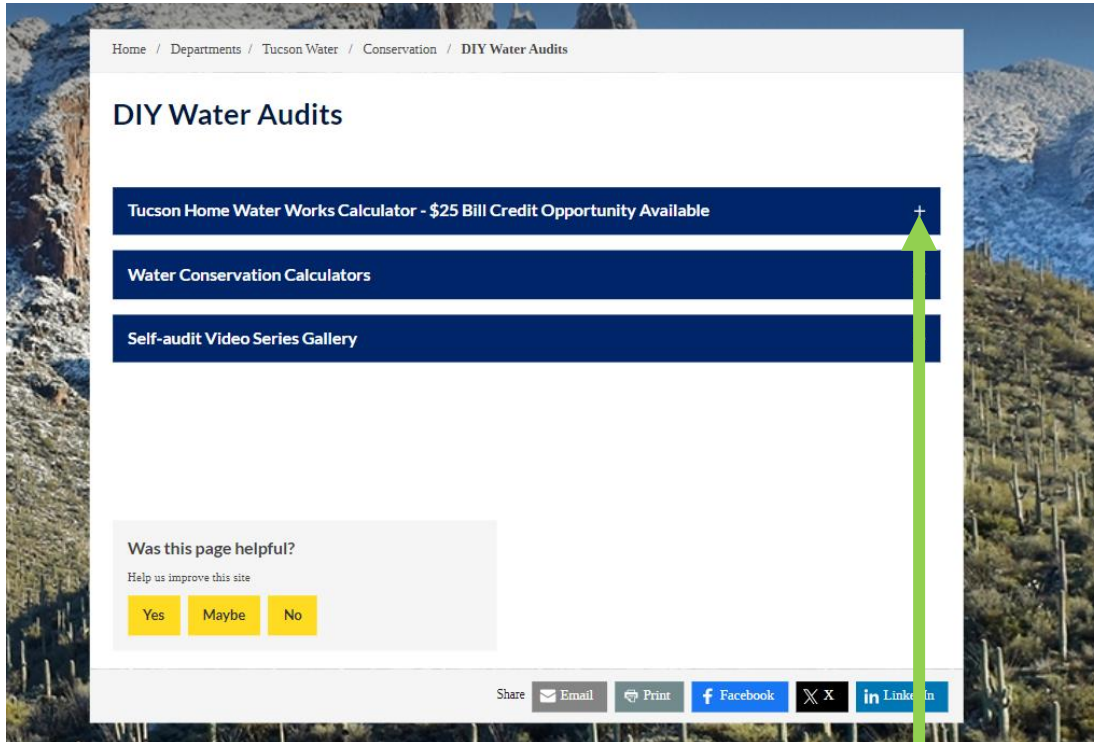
Home / Departments / Tucson Water / Conservation / DIY Water Audits

DIY Water Audits

Tucson Home Water Works Calculator - $25 Bill Credit Opportunity Available +

Water Conservation Calculators

Self-audit Video Series Gallery

Was this page helpful?

Help us improve this site

Yes Maybe No

Share Email Print Facebook X LinkedIn